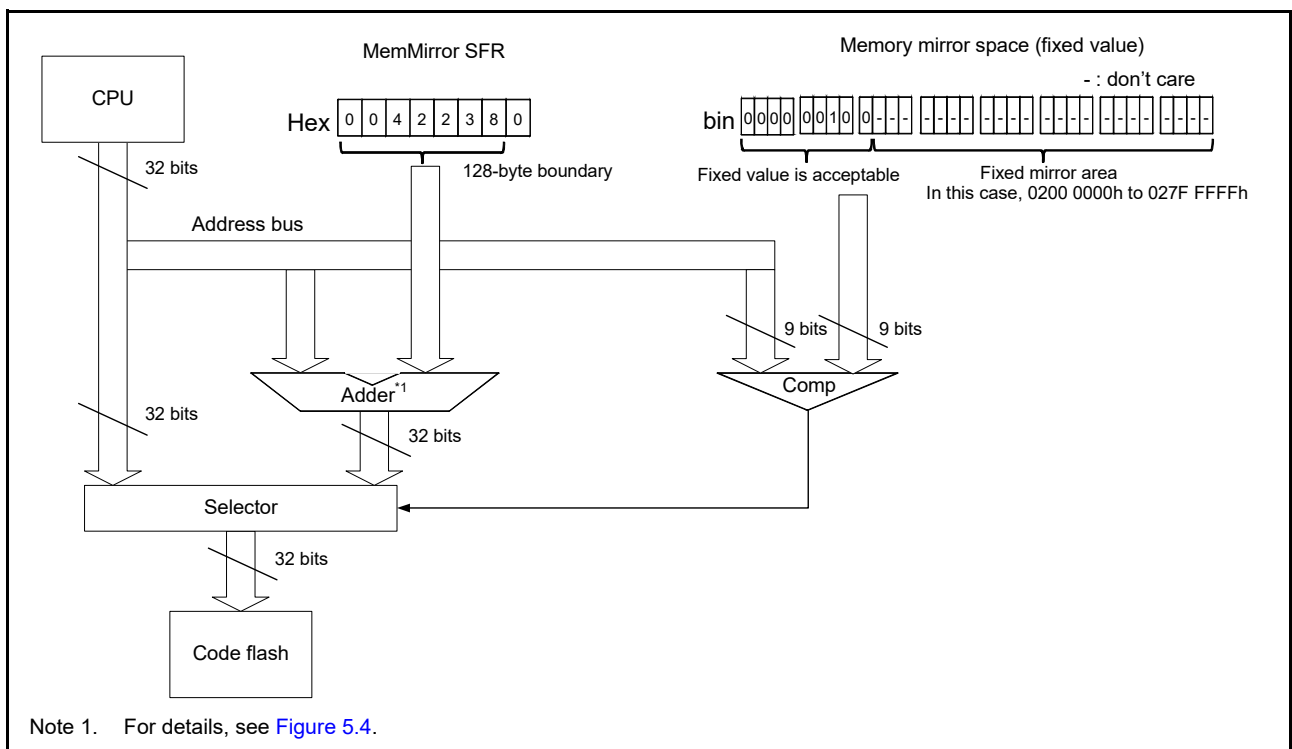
MemMirror SFR

Memory mirror space (fixed value)

- : don't care

CPU

Hex 0 0 4 2 2 3 8 0

bin 0 0 0 0 0 0 1 0 0 - - - - - - - - - - - - - - - - - - - - - - -

32 bits

128-byte boundary

Fixed value is acceptable

Fixed mirror area
In this case, 0200 0000h to 027F FFFFh

Address bus

9 bits

9 bits

Adder$^{*1}$

Comp

32 bits

32 bits

Selector

32 bits

Code flash

Note 1. For details, see Figure 5.4.